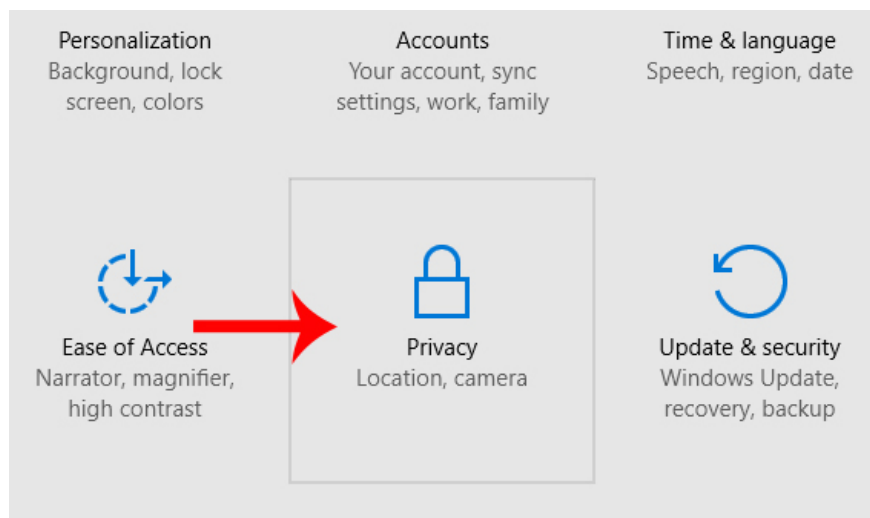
Personalization
Background, lock screen, colors

Accounts
Your account, sync settings, work, family

Time & language
Speech, region, date

Ease of Access
Narrator, magnifier, high contrast

Privacy
Location, camera

Update & security
Windows Update, recovery, backup